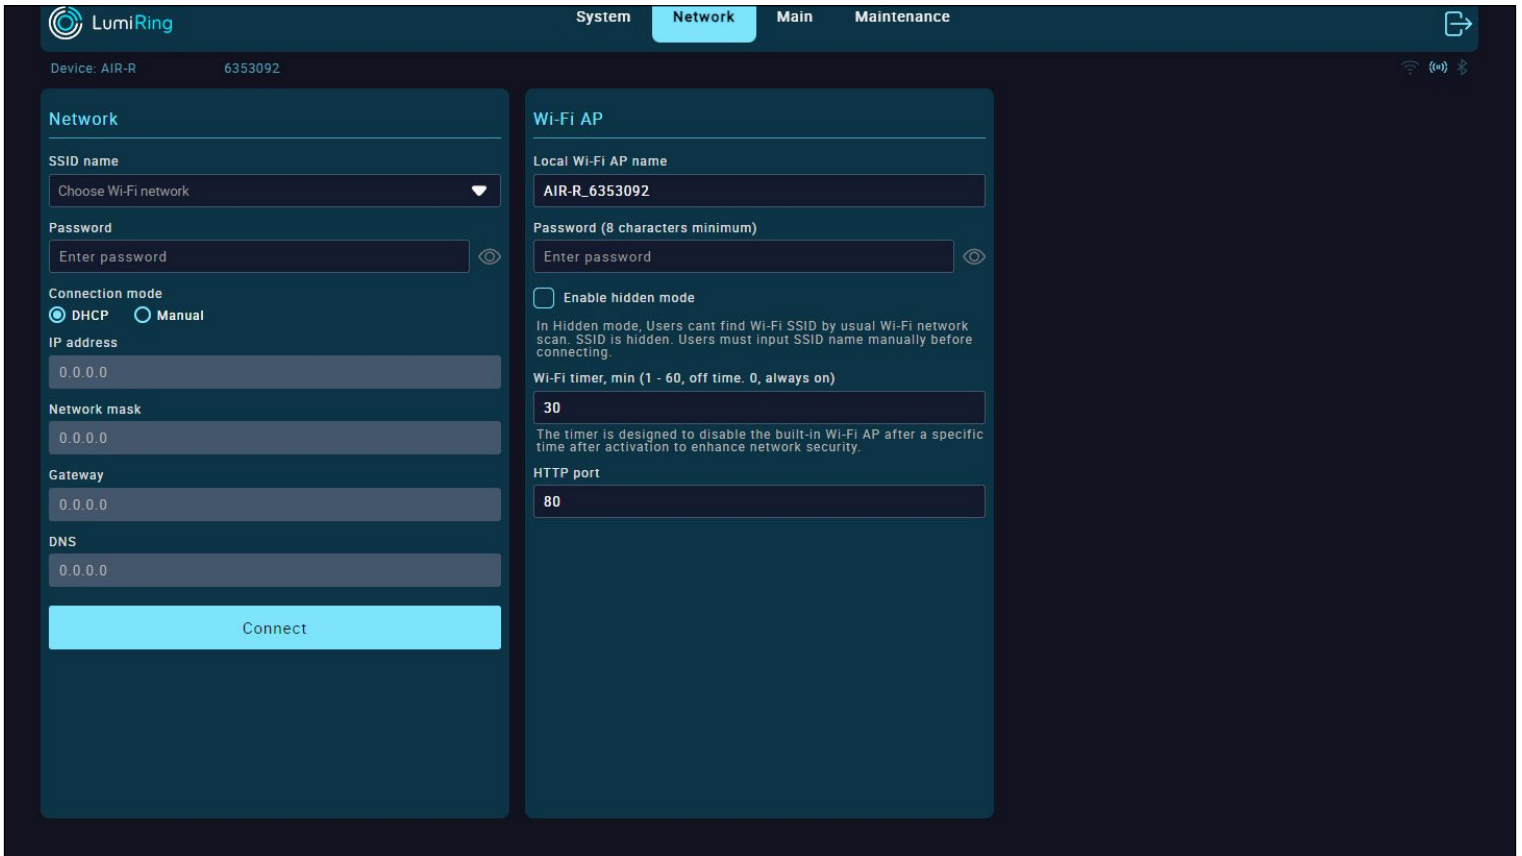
LumiRing

System Network Main Maintenance

Device: AIR-R 6353092

Network

SSID name

Choose Wi-Fi network

Password

Enter password

Connection mode

DHCP Manual

IP address

0.0.0.0

Network mask

0.0.0.0

Gateway

0.0.0.0

DNS

0.0.0.0

Connect

Wi-Fi AP

Local Wi-Fi AP name

AIR-R_6353092

Password (8 characters minimum)

Enter password

Enable hidden mode

In Hidden mode, Users cant find Wi-Fi SSID by usual Wi-Fi network scan. SSID is hidden. Users must input SSID name manually before connecting.

Wi-Fi timer, min (1 - 60, off time. 0, always on)

30

The timer is designed to disable the built-in Wi-Fi AP after a specific time after activation to enhance network security.

HTTP port

80